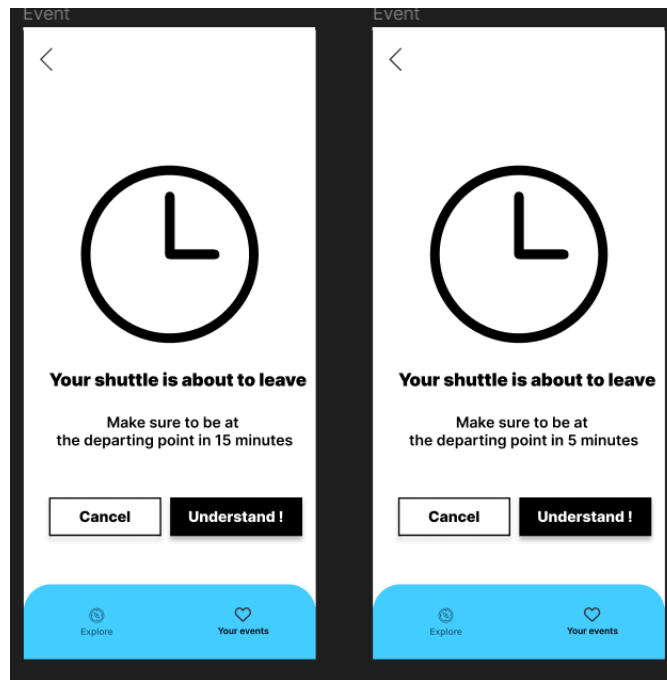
Event

Your shuttle is about to leave

Make sure to be at
the departing point in 15 minutes

Cancel

Understand !

Explore

Your events

Event

Your shuttle is about to leave

Make sure to be at
the departing point in 5 minutes

Cancel

Understand !

Explore

Your events